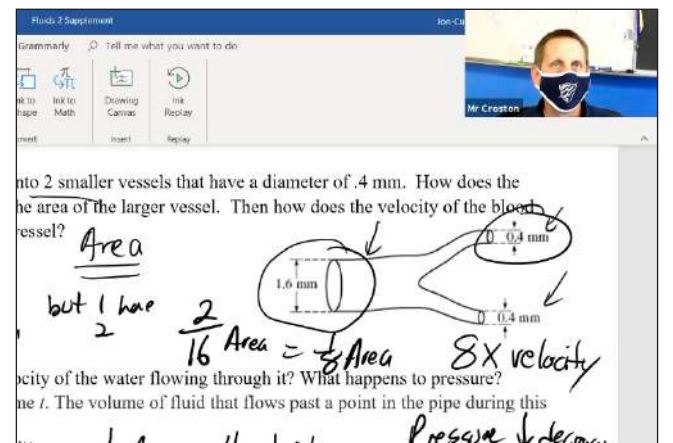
Fluids 2 Supplement

Jon-Cu

Grammarly

Tell me what you want to do

nk to Shape

Ink to Math

Drawing Canvas

Ink Replay

nvert

Insert

Replay

Mr Croston

nto 2 smaller vessels that have a diameter of .4 mm. How does the he area of the larger vessel. Then how does the velocity of the blood essel?

Area

but 1 have 2

1.6 mm

0.4 mm

0.4 mm

$\frac{2}{16}$ Area = $\frac{1}{8}$ Area

8X velocity

ocity of the water flowing through it? What happens to pressure? me $t$. The volume of fluid that flows past a point in the pipe during this

Pressure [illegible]